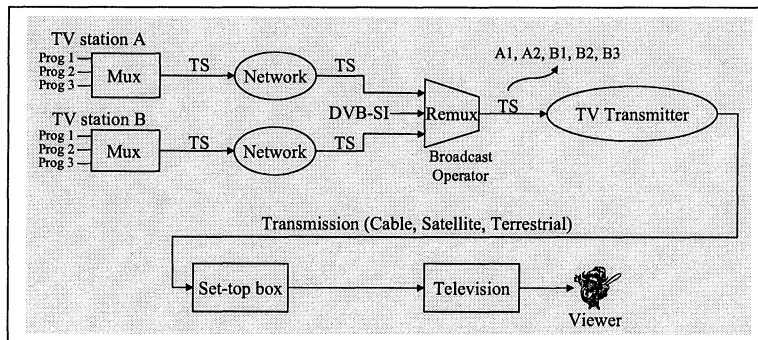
TV station A
Prog 1
Prog 2
Prog 3
Mux
TS
Network
TS
A1, A2, B1, B2, B3
DVB-SI
Remux
TS
TV Transmitter
TV station B
Prog 1
Prog 2
Prog 3
Mux
TS
Network
TS
Broadcast Operator
Transmission (Cable, Satellite, Terrestrial)
Set-top box
Television
Viewer